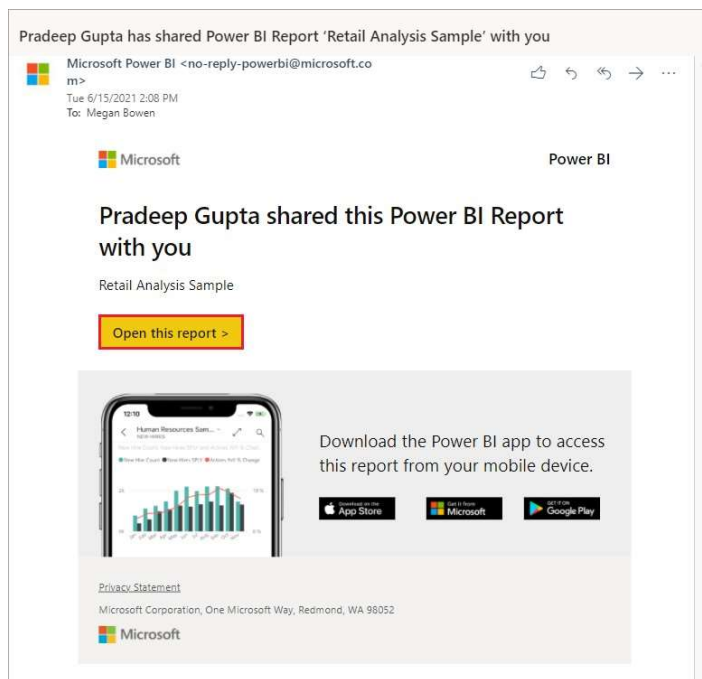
Pradeep Gupta has shared Power BI Report 'Retail Analysis Sample' with you

Microsoft Power BI <no-reply-powerbi@microsoft.com>
Tue 6/15/2021 2:08 PM
To: Megan Bowen

Microsoft

Power BI

Pradeep Gupta shared this Power BI Report with you

Retail Analysis Sample

Open this report >

12:10

Human Resources Sam...

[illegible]

Download the Power BI app to access this report from your mobile device.

Download on the App Store

Get it from Microsoft

GET IT ON Google Play

Privacy Statement

Microsoft Corporation, One Microsoft Way, Redmond, WA 98052

Microsoft